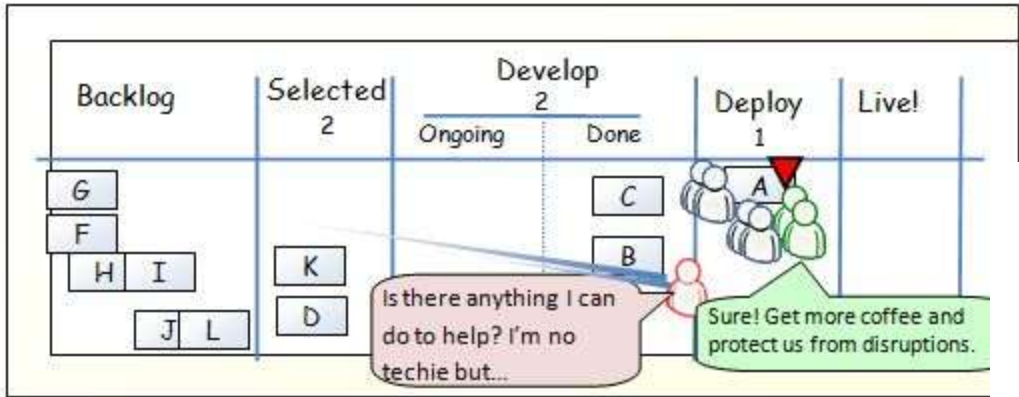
Backlog

Selected
2

Develop
2
Ongoing
Done

Deploy
1

Live!

G
F
H I
J L

K
D

C
B

A

Is there anything I can do to help? I'm no techie but...

Sure! Get more coffee and protect us from disruptions.